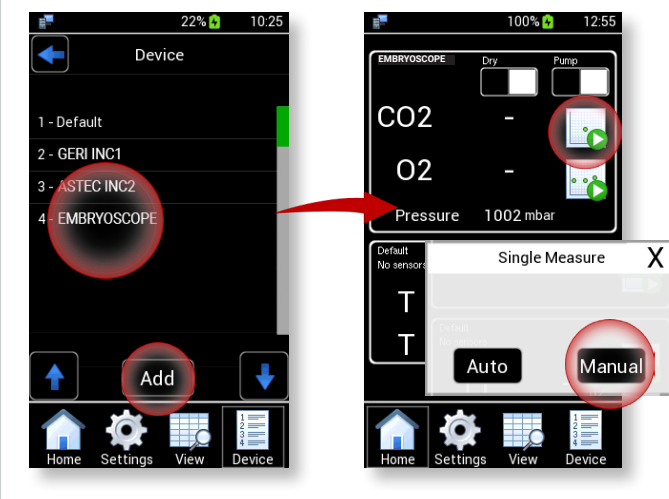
22% 10:25

Device

1 - Default

2 - GERI INC1

3 - ASTEC INC2

4 - EMBRYOSCOPE

Add

Home Settings View Device

100% 12:55

EMBRYOSCOPE

Dry

Pump

CO2 -

O2 -

Pressure 1002 mbar

Default

No sensors

T

T

Single Measure

X

Auto

Manual

Home Settings View Device